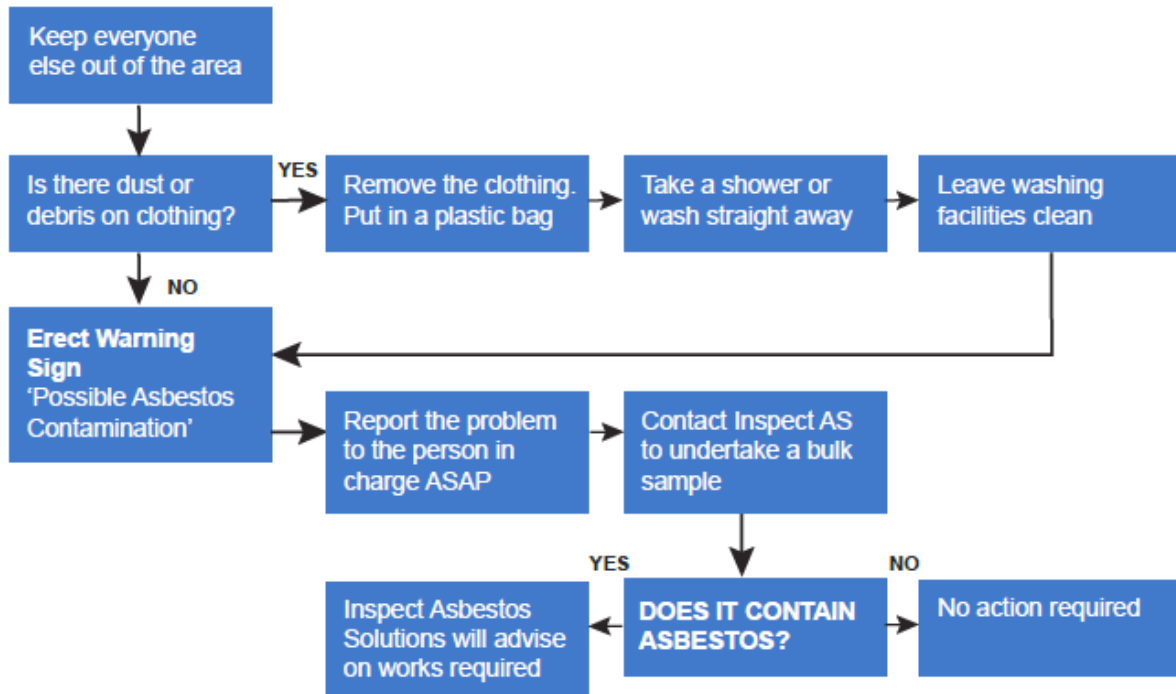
Keep everyone else out of the area

Is there dust or debris on clothing?

YES

Remove the clothing. Put in a plastic bag

Take a shower or wash straight away

Leave washing facilities clean

NO

Erect Warning Sign
'Possible Asbestos Contamination'

Report the problem to the person in charge ASAP

Contact Inspect AS to undertake a bulk sample

YES

NO

Inspect Asbestos Solutions will advise on works required

DOES IT CONTAIN ASBESTOS?

No action required